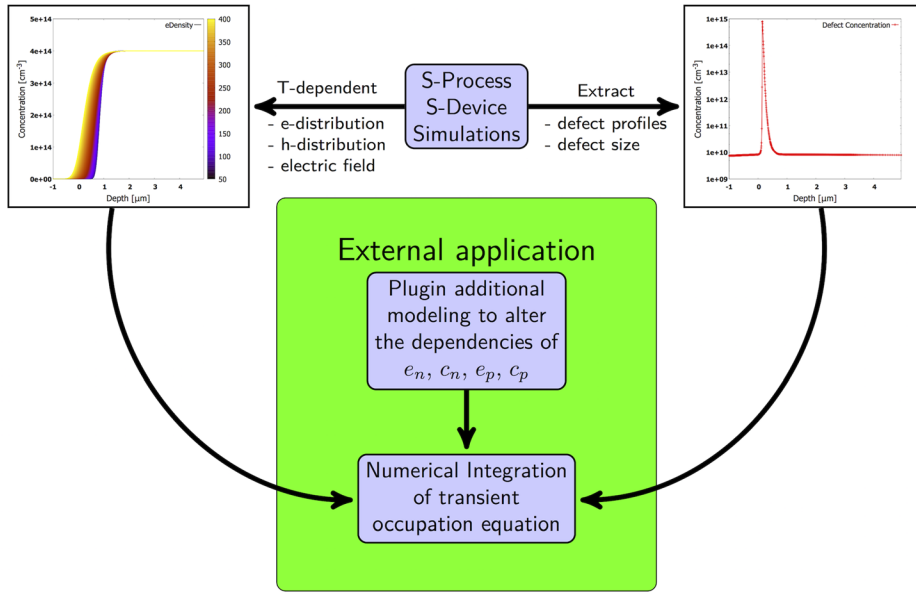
5e+14
4e+14
3e+14
2e+14
1e+14
0e+00
Concentration [cm$^{-3}$]
-1 0 1 2 3 4
Depth [μm]
eDensity
400
350
300
250
200
150
100
50

T-dependent
- e-distribution
- h-distribution
- electric field

S-Process
S-Device
Simulations

Extract
- defect profiles
- defect size

1e+15
1e+14
1e+13
1e+12
1e+11
1e+10
1e+09
Concentration [cm$^{-3}$]
-1 0 1 2 3 4
Depth [μm]
Defect Concentration

External application

Plugin additional modeling to alter the dependencies of $e_n$, $c_n$, $e_p$, $c_p$

Numerical Integration of transient occupation equation